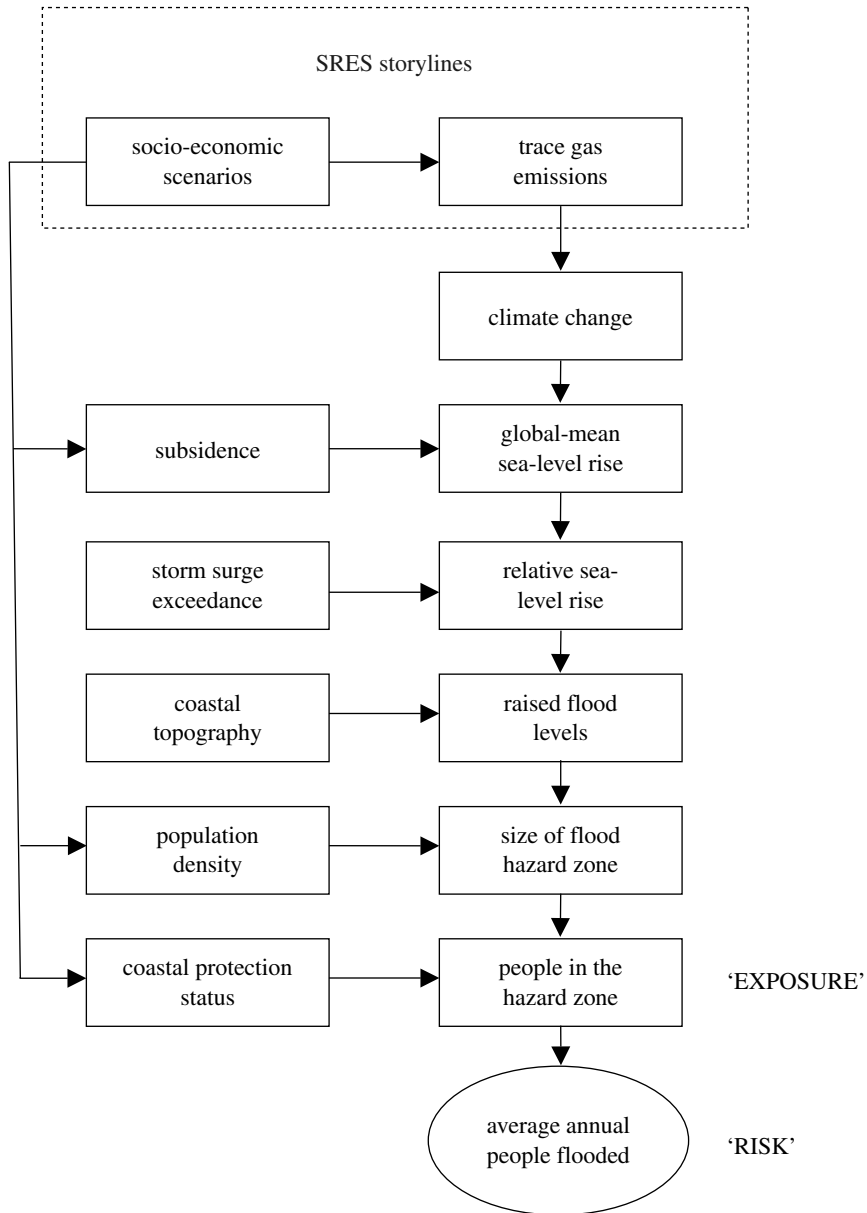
SRES storylines

socio-economic scenarios

trace gas emissions

climate change

subsidence

global-mean sea-level rise

storm surge exceedance

relative sea-level rise

coastal topography

raised flood levels

population density

size of flood hazard zone

coastal protection status

people in the hazard zone

'EXPOSURE'

average annual people flooded

'RISK'